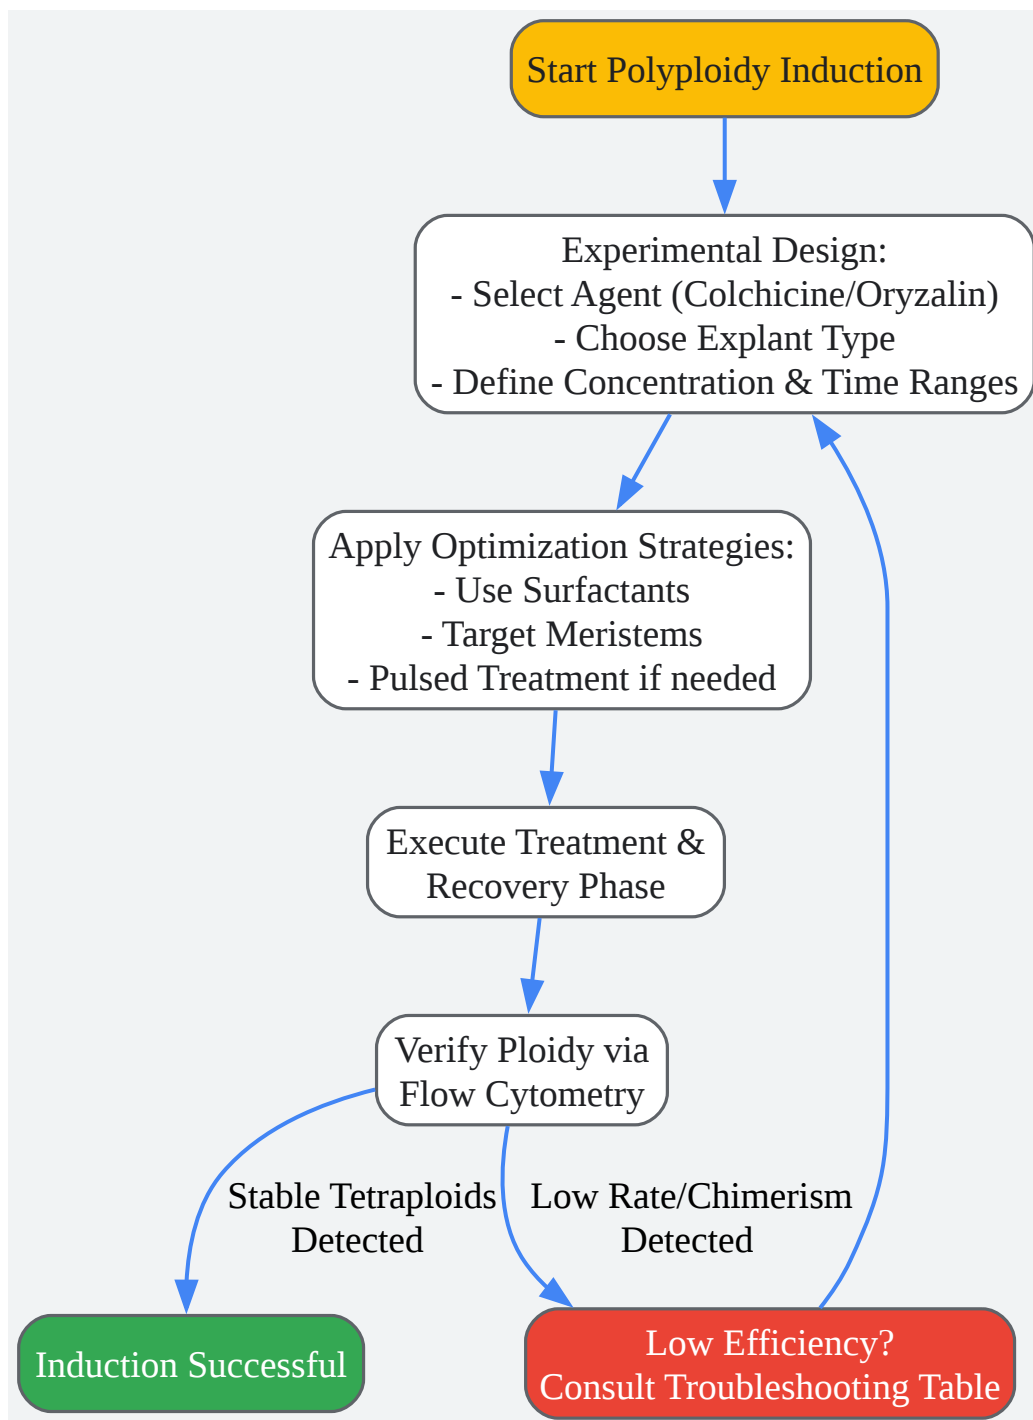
Start Polyploidy Induction

Experimental Design:
- Select Agent (Colchicine/Oryzalin)
- Choose Explant Type
- Define Concentration & Time Ranges

Apply Optimization Strategies:
- Use Surfactants
- Target Meristems
- Pulsed Treatment if needed

Execute Treatment & Recovery Phase

Verify Ploidy via Flow Cytometry

Stable Tetraploids Detected

Low Rate/Chimerism Detected

Induction Successful

Low Efficiency? Consult Troubleshooting Table